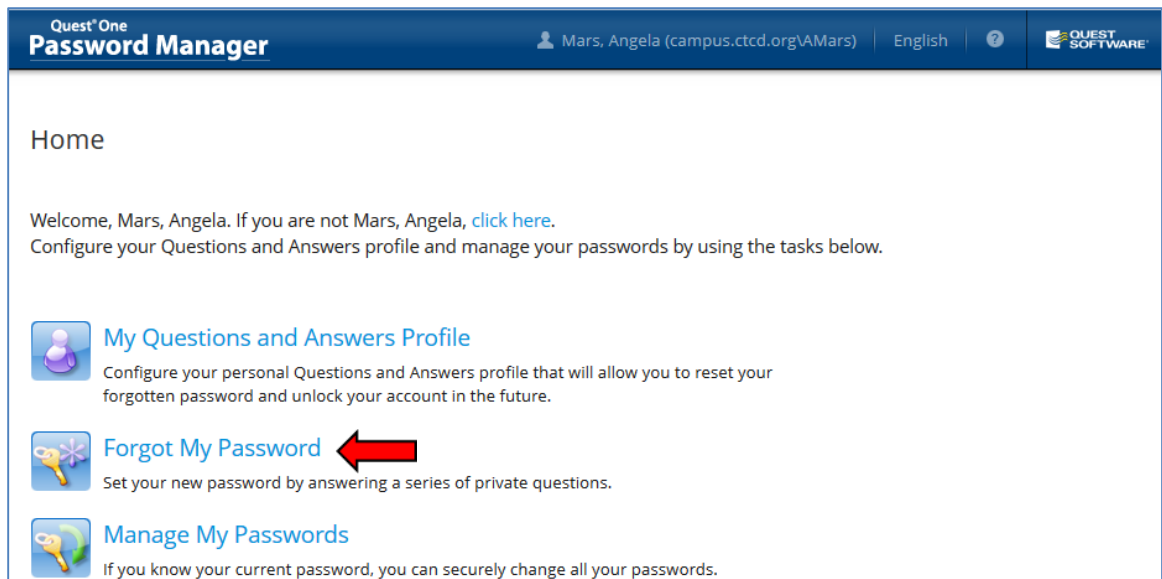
Quest® One
Password Manager

Mars, Angela (campus.ctcd.org\AMars) | English | ?

QUEST SOFTWARE®

Home

Welcome, Mars, Angela. If you are not Mars, Angela, click here.
Configure your Questions and Answers profile and manage your passwords by using the tasks below.

My Questions and Answers Profile

Configure your personal Questions and Answers profile that will allow you to reset your forgotten password and unlock your account in the future.

Forgot My Password

Set your new password by answering a series of private questions.

Manage My Passwords

If you know your current password, you can securely change all your passwords.